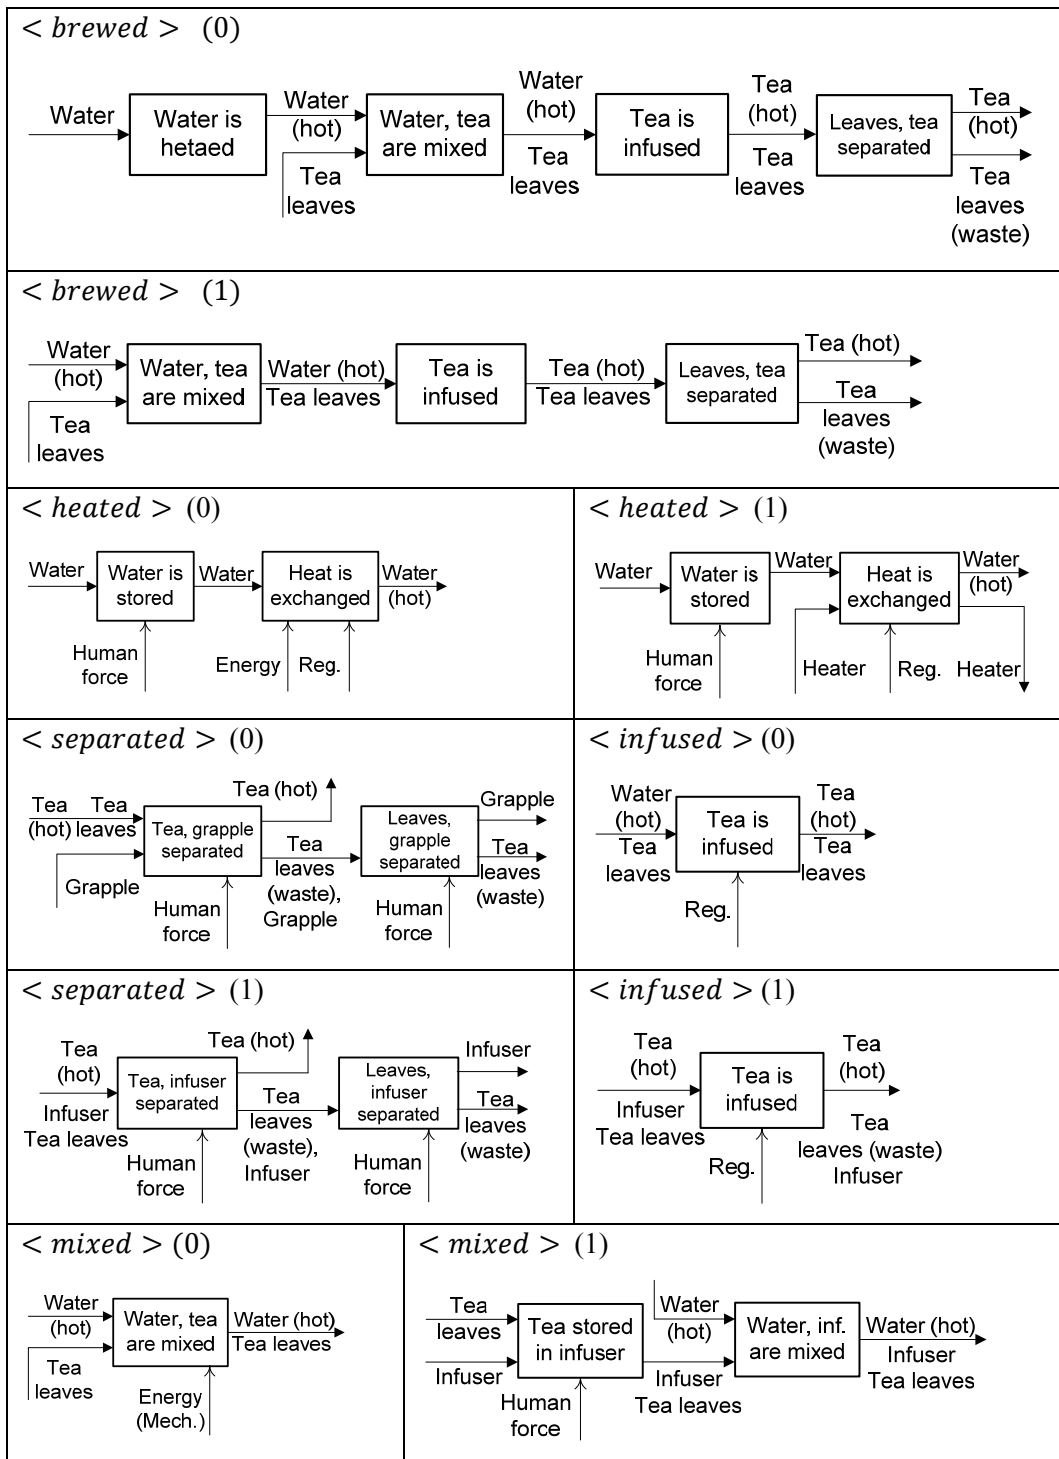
$< brewed >$ (0)

Water
Water is hetaed
Water (hot)
Tea leaves
Water, tea are mixed
Water (hot)
Tea leaves
Tea is infused
Tea (hot)
Tea leaves
Leaves, tea separated
Tea (hot)
Tea leaves (waste)

$< brewed >$ (1)

Water (hot)
Tea leaves
Water, tea are mixed
Water (hot)
Tea leaves
Tea is infused
Tea (hot)
Tea leaves
Leaves, tea separated
Tea (hot)
Tea leaves (waste)

$< heated >$ (0)

Water
Water is stored
Human force
Water
Heat is exchanged
Energy
Reg.
Water (hot)

$< heated >$ (1)

Water
Water is stored
Human force
Water
Heater
Heat is exchanged
Reg.
Water (hot)
Heater

$< separated >$ (0)

Tea (hot)
Tea leaves
Grapple
Tea, grapple separated
Human force
Tea (hot)
Tea leaves (waste), Grapple
Leaves, grapple separated
Human force
Grapple
Tea leaves (waste)

$< infused >$ (0)

Water (hot)
Tea leaves
Tea is infused
Reg.
Tea (hot)
Tea leaves

$< separated >$ (1)

Tea (hot)
Infuser
Tea leaves
Tea, infuser separated
Human force
Tea (hot)
Tea leaves (waste), Infuser
Leaves, infuser separated
Human force
Infuser
Tea leaves (waste)

$< infused >$ (1)

Tea (hot)
Infuser
Tea leaves
Tea is infused
Reg.
Tea (hot)
Tea leaves (waste)
Infuser

$< mixed >$ (0)

Water (hot)
Tea leaves
Water, tea are mixed
Energy (Mech.)
Water (hot)
Tea leaves

$< mixed >$ (1)

Tea leaves
Infuser
Tea stored in infuser
Human force
Water (hot)
Infuser
Tea leaves
Water, inf. are mixed
Water (hot)
Infuser
Tea leaves